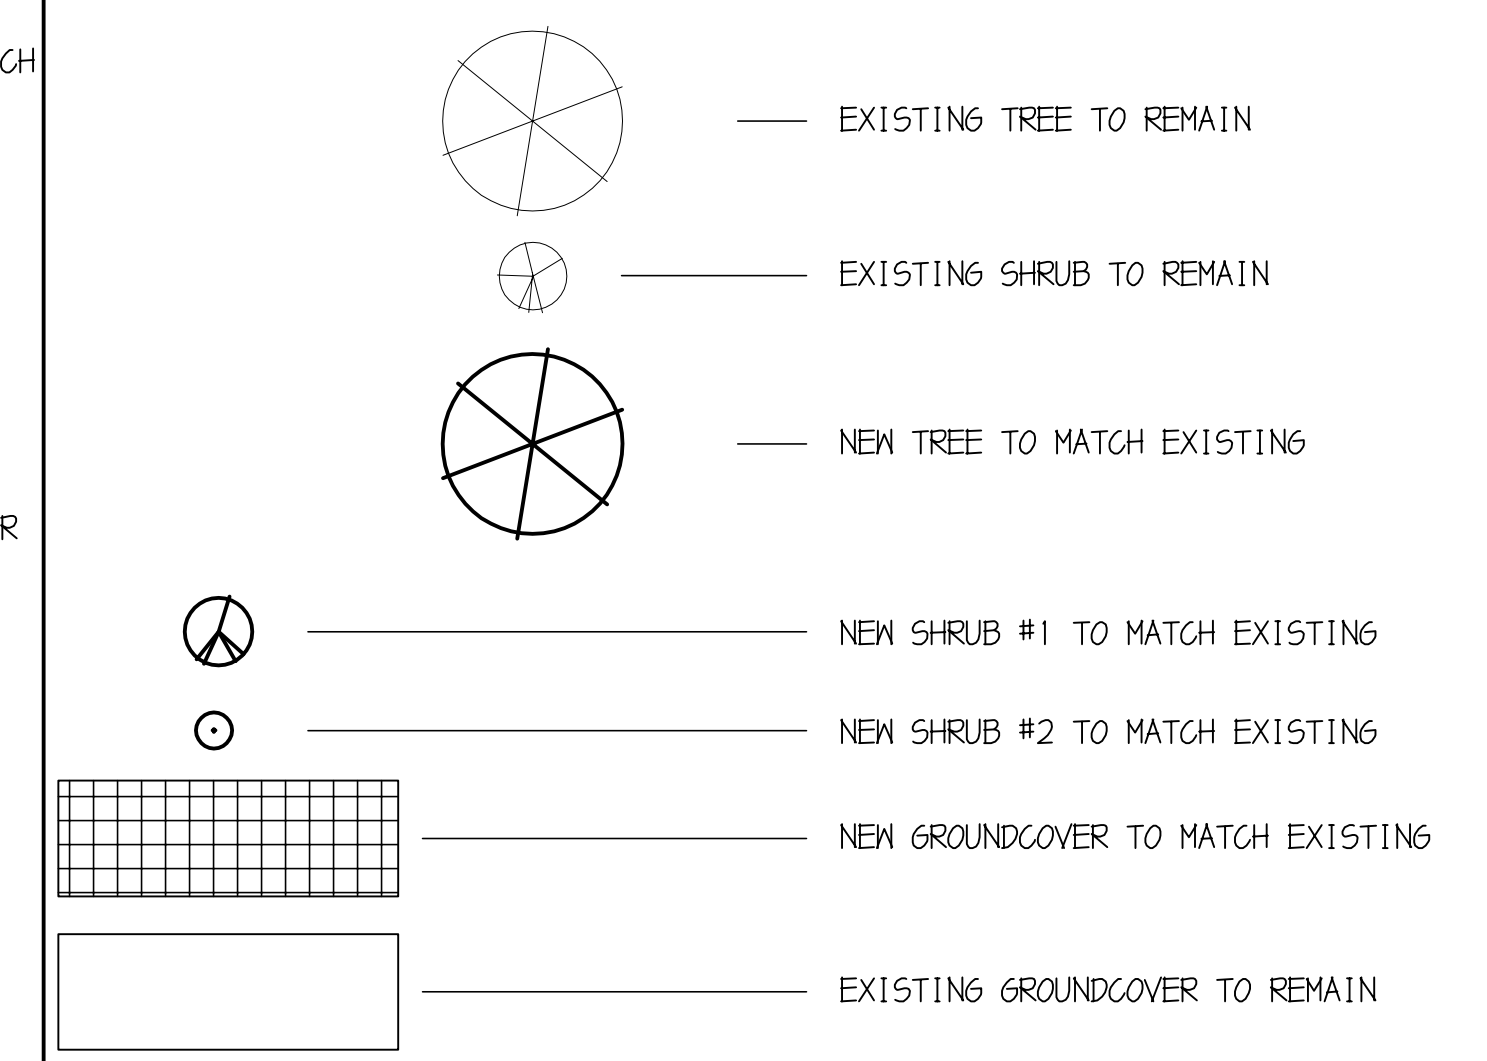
CH

R

EXISTING TREE TO REMAIN

EXISTING SHRUB TO REMAIN

NEW TREE TO MATCH EXISTING

NEW SHRUB #1 TO MATCH EXISTING

NEW SHRUB #2 TO MATCH EXISTING

NEW GROUNDCOVER TO MATCH EXISTING

EXISTING GROUNDCOVER TO REMAIN